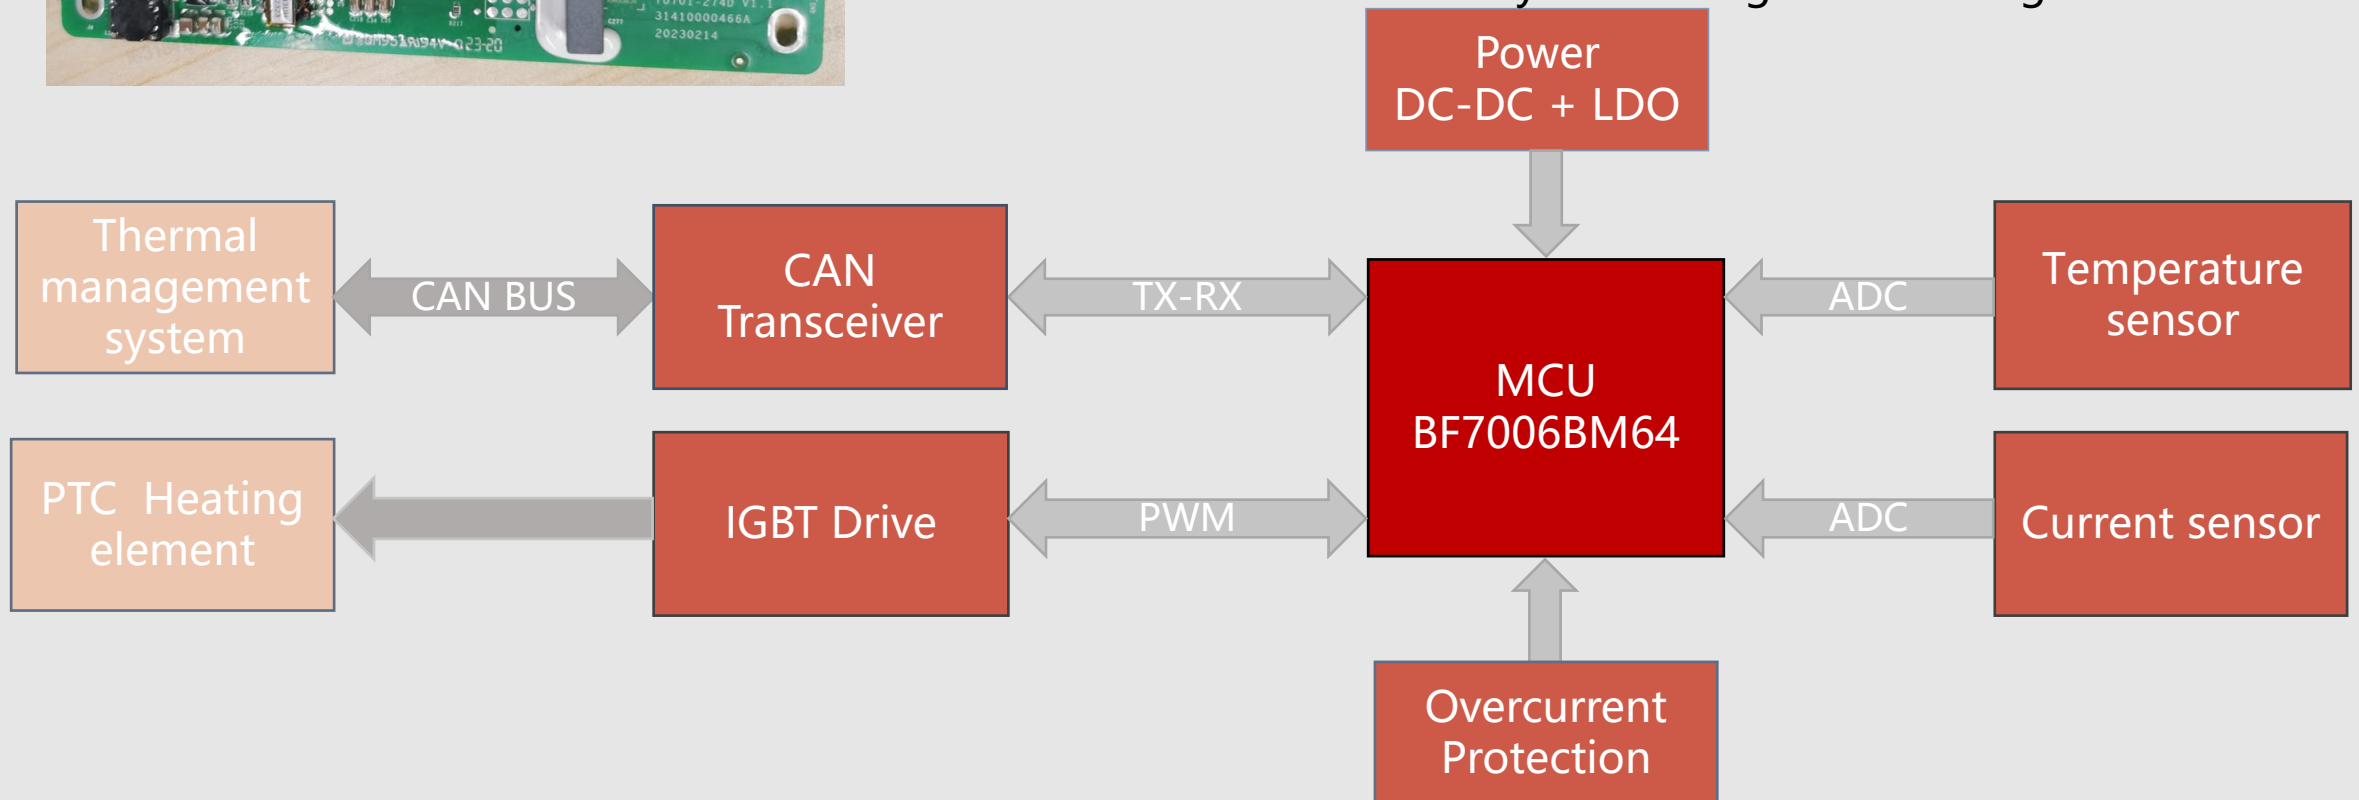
31410000466A
20230214
023-20

Power
DC-DC + LDO

Thermal management system

CAN BUS

CAN Transceiver

TX-RX

MCU
BF7006BM64

ADC

Temperature sensor

PTC Heating element

IGBT Drive

PWM

ADC

Current sensor

Overcurrent Protection